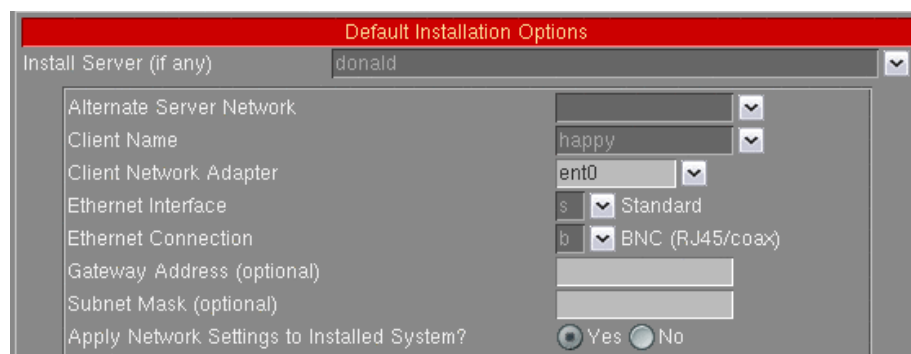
Default Installation Options

Install Server (if any) donald

Alternate Server Network

Client Name happy

Client Network Adapter ent0

Ethernet Interface s Standard

Ethernet Connection b BNC (RJ45/coax)

Gateway Address (optional)

Subnet Mask (optional)

Apply Network Settings to Installed System? Yes No